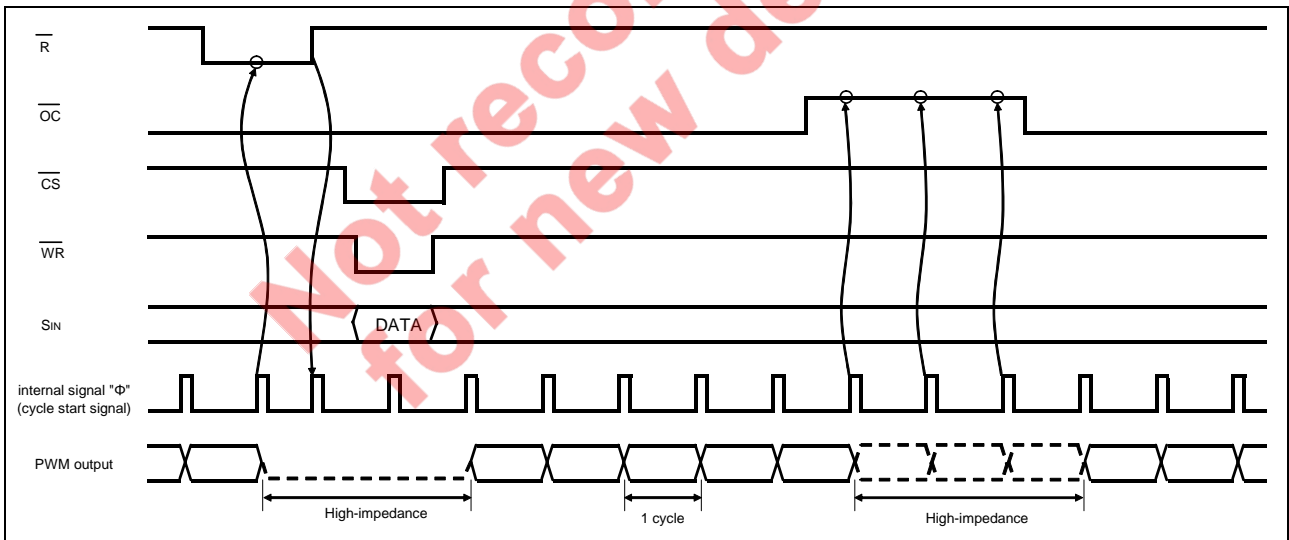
$\overline{R}$

$\overline{OC}$

$\overline{CS}$

$\overline{WR}$

SIN

DATA

internal signal "Φ" (cycle start signal)

PWM output

High-impedance

1 cycle

High-impedance

Not recommended for new design